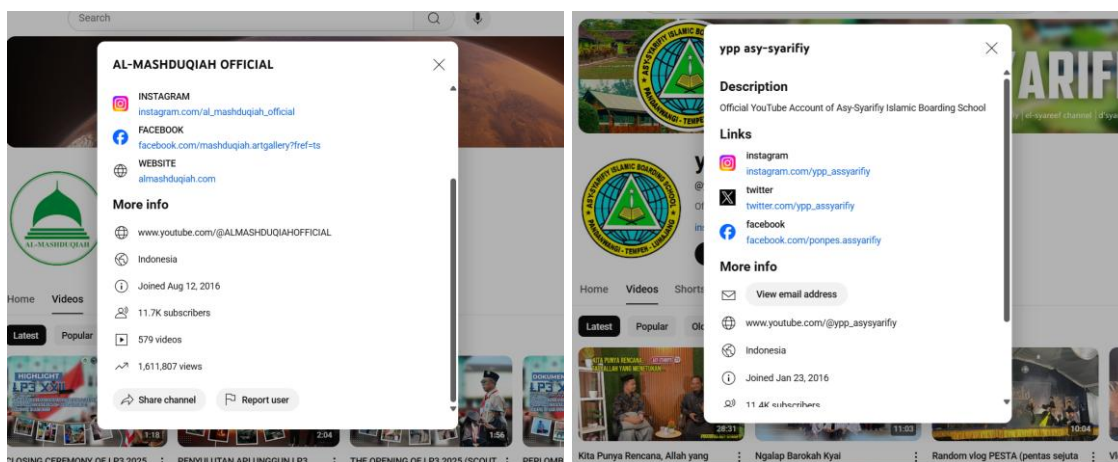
Search

AL-MASHDUQIAH OFFICIAL

INSTAGRAM
instagram.com/al_mashduqiah_official

FACEBOOK
facebook.com/mashduqiah.artgallery?fref=ts

WEBSITE
almashduqiah.com

More info

www.youtube.com/@ALMASHDUQIAHOFFICIAL

Indonesia

Joined Aug 12, 2016

11.7K subscribers

579 videos

1,611,807 views

Share channel

Report user

AL-MASHDUQIAH

Home Videos

Latest Popular

HIGHLIGHT LP3 XXII

1:18

2:04

1:56

CLOSING CEREMONY OF LP3 2025

PENYULUHAN API UNGGUN LP3

THE OPENING OF LP3 2025 (SCOUT

PERLOMB

ypp asy-syarifiy

Description

Official YouTube Account of Asy-Syarifiy Islamic Boarding School

Links

instagram
instagram.com/ypp_assyarifiy

twitter
twitter.com/ypp_assyarifiy

facebook
facebook.com/ponpes.assyarifiy

More info

View email address

www.youtube.com/@ypp_asysyarifiy

Indonesia

Joined Jan 23, 2016

11.4K subscribers

ASY-SYARIFIY ISLAMIC BOARDING SCHOOL

PANGARANGAN - TEMPEH - LUMAJANG

ARIF

el-syareef channel | d'sya

Home Videos Shorts

Latest Popular

KITA PUNYA RENCANA, ALLAH YANG MENENTUKAN

28:31

11:03

10:04

Kita Punya Rencana, Allah yang

Ngalap Barokah Kyai

Random vlog PESTA (pentas sejuta